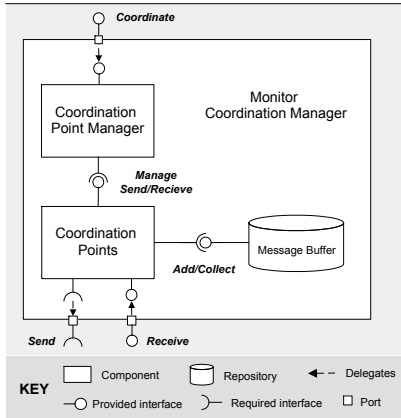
Coordinate

Coordination Point Manager

Monitor Coordination Manager

Manage Send/Recieve

Coordination Points

Message Buffer

Add/Collect

Send

Receive

KEY

Component

Repository

Delegates

Provided interface

Required interface

Port